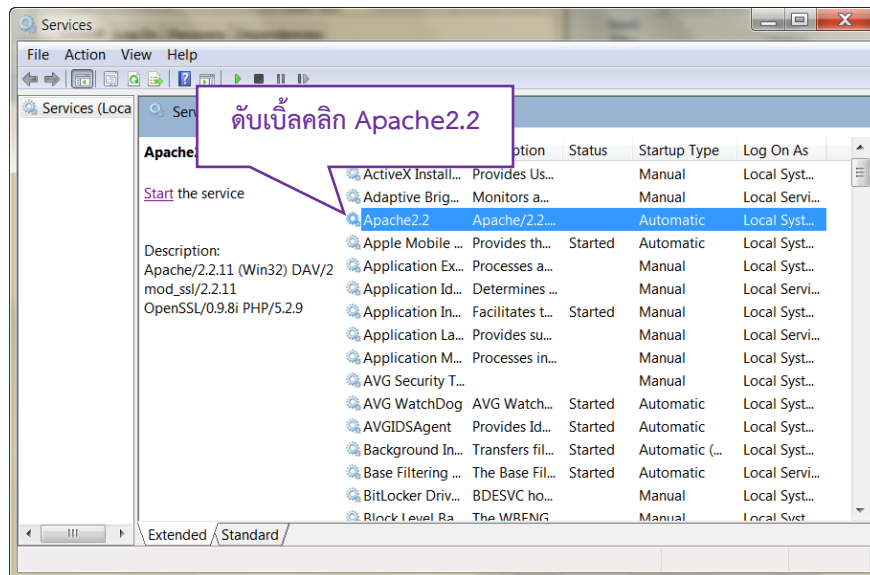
Services

File Action View Help

Services (Loca

Serv

ดับเบิ้ลคลิก Apache2.2

Apache.

Start the service

Description:
Apache/2.2.11 (Win32) DAV/2 mod_ssl/2.2.11 OpenSSL/0.9.8i PHP/5.2.9

| | ption | Status | Startup Type | Log On As |
|---|---|---|---|---|
| ActiveX Install... | Provides Us... | | Manual | Local Syst... |
| Adaptive Brig... | Monitors a... | | Manual | Local Servi... |
| Apache2.2 | Apache/2.2.... | | Automatic | Local Syst... |
| Apple Mobile ... | Provides th... | Started | Automatic | Local Syst... |
| Application Ex... | Processes a... | | Manual | Local Syst... |
| Application Id... | Determines ... | | Manual | Local Servi... |
| Application In... | Facilitates t... | Started | Manual | Local Syst... |
| Application La... | Provides su... | | Manual | Local Servi... |
| Application M... | Processes in... | | Manual | Local Syst... |
| AVG Security T... | | | Manual | Local Syst... |
| AVG WatchDog | AVG Watch... | Started | Automatic | Local Syst... |
| AVGIDSAgent | Provides Id... | Started | Automatic | Local Syst... |
| Background In... | Transfers fil... | Started | Automatic (... | Local Syst... |
| Base Filtering ... | The Base Fil... | Started | Automatic | Local Servi... |
| BitLocker Driv... | BDESVC ho... | | Manual | Local Syst... |
| Block Level Ba... | The WBENG... | | Manual | Local Syst... |

Extended Standard